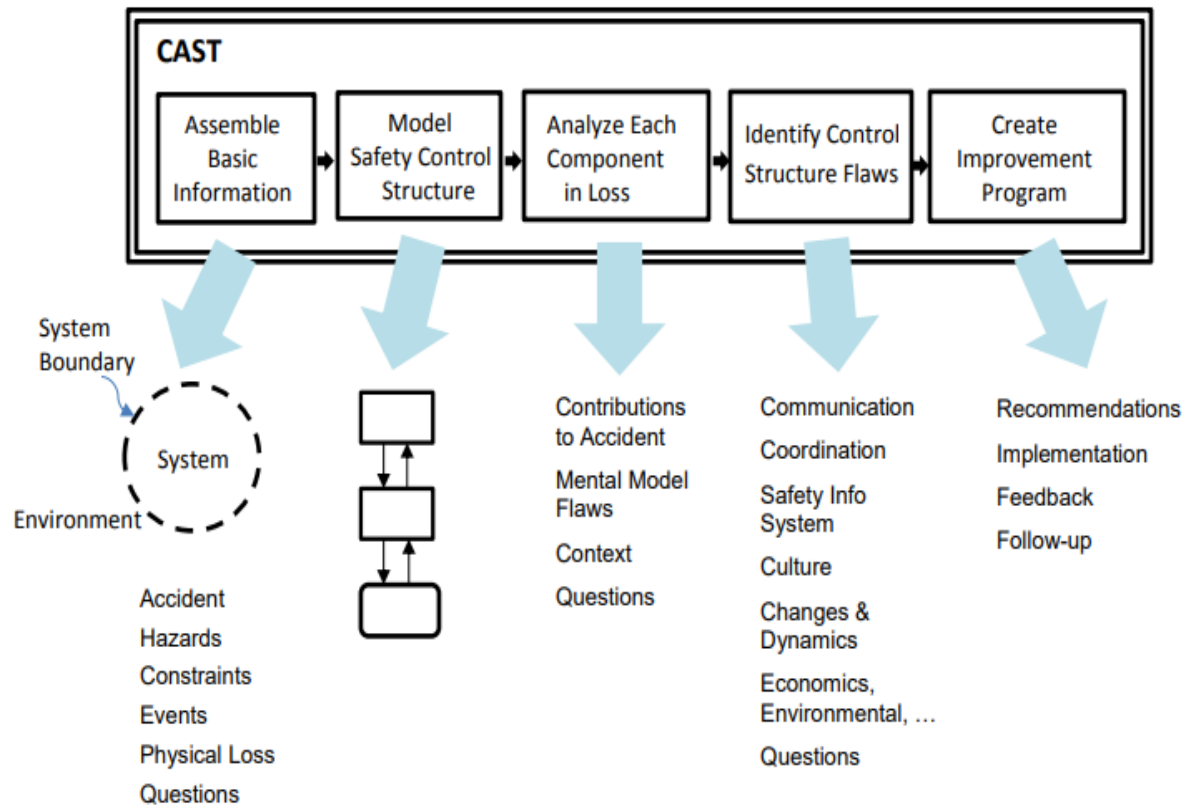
CAST

Assemble Basic Information

Model Safety Control Structure

Analyze Each Component in Loss

Identify Control Structure Flaws

Create Improvement Program

System Boundary

System

Environment

Accident
Hazards
Constraints
Events
Physical Loss
Questions

Contributions to Accident
Mental Model Flaws
Context
Questions

Communication
Coordination
Safety Info System
Culture
Changes & Dynamics
Economics, Environmental, …
Questions

Recommendations
Implementation
Feedback
Follow-up